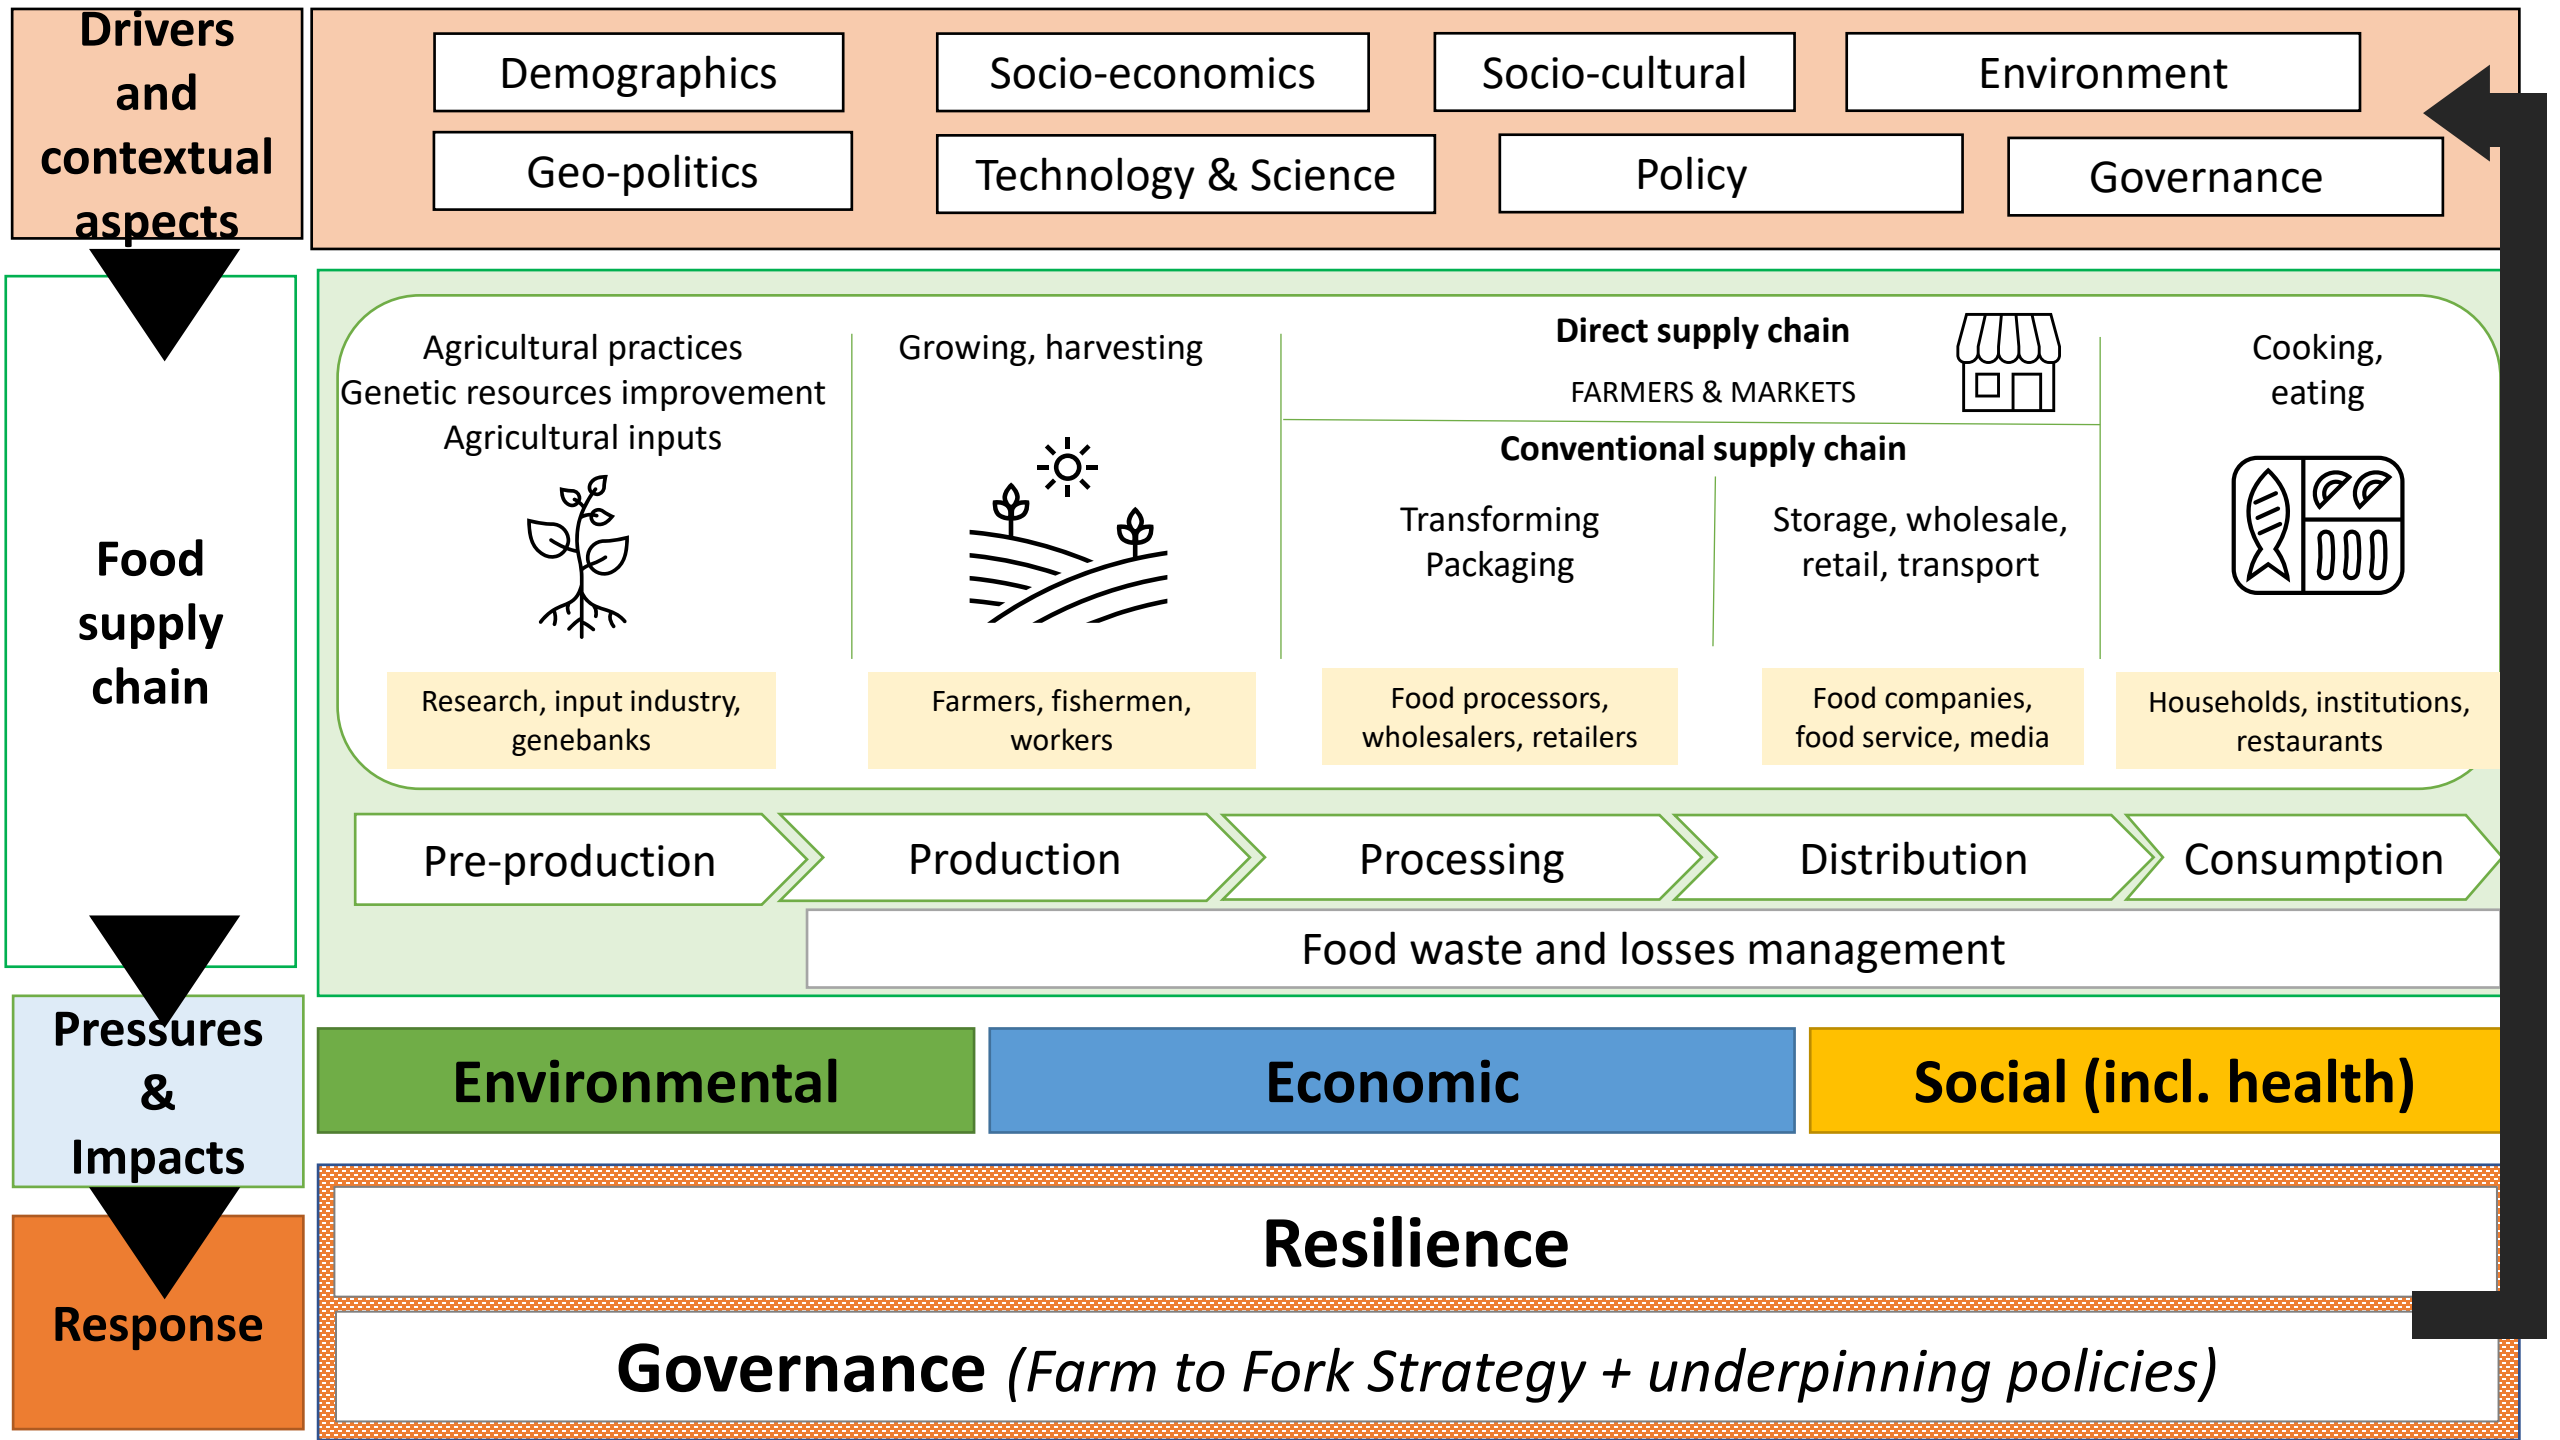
Drivers and contextual aspects

Demographics
Socio-economics
Socio-cultural
Environment
Geo-politics
Technology & Science
Policy
Governance

Food supply chain

Agricultural practices
Genetic resources improvement
Agricultural inputs

Growing, harvesting

Direct supply chain
FARMERS & MARKETS

Conventional supply chain

Transforming
Packaging

Storage, wholesale, retail, transport

Cooking, eating

Research, input industry, genebanks

Farmers, fishermen, workers

Food processors, wholesalers, retailers

Food companies, food service, media

Households, institutions, restaurants

Pre-production
Production
Processing
Distribution
Consumption

Food waste and losses management

Pressures & Impacts

Environmental
Economic
Social (incl. health)

Response

Resilience

Governance *(Farm to Fork Strategy + underpinning policies)*